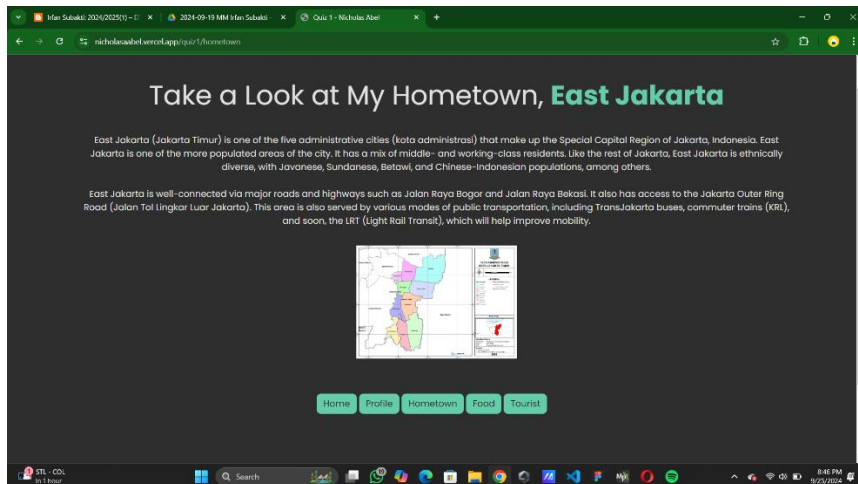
Irfan Subakti: 2024/2025(1) – E ×
2024-09-19 MM Irfan Subakti - ×
Quiz 1 - Nicholas Abel ×
+

nicholasaabel.vercel.app/quiz1/hometown

Take a Look at My Hometown, East Jakarta

East Jakarta (Jakarta Timur) is one of the five administrative cities (kota administrasi) that make up the Special Capital Region of Jakarta, Indonesia. East Jakarta is one of the more populated areas of the city. It has a mix of middle- and working-class residents. Like the rest of Jakarta, East Jakarta is ethnically diverse, with Javanese, Sundanese, Betawi, and Chinese-Indonesian populations, among others.

East Jakarta is well-connected via major roads and highways such as Jalan Raya Bogor and Jalan Raya Bekasi. It also has access to the Jakarta Outer Ring Road (Jalan Tol Lingkar Luar Jakarta). This area is also served by various modes of public transportation, including TransJakarta buses, commuter trains (KRL), and soon, the LRT (Light Rail Transit), which will help improve mobility.

Home Profile Hometown Food Tourist

STI - COL
In 1 hour
Search
8:46 PM
9/25/2024